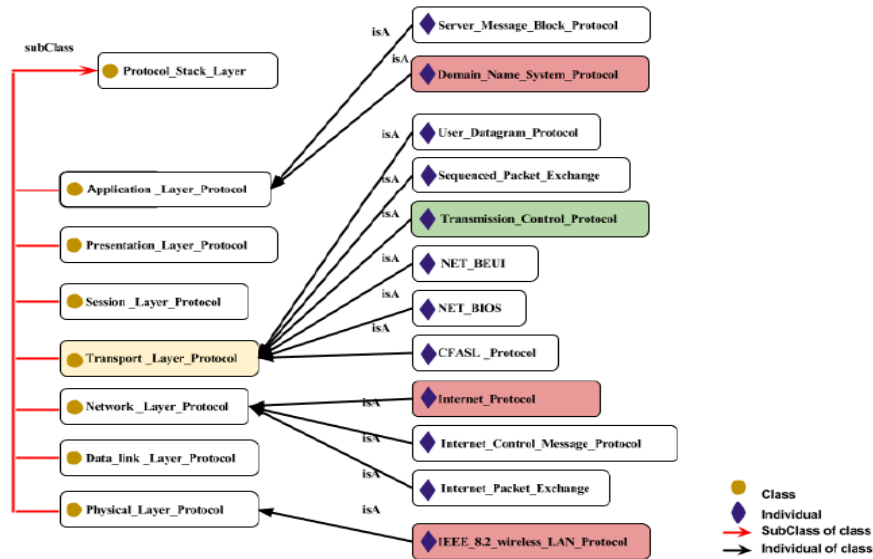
subClass

Protocol_Stack_Layer

Application _Layer_Protocol

Presentation_Layer_Protocol

Session _Layer_Protocol

Transport _Layer_Protocol

Network _Layer_Protocol

Data_link _Layer_Protocol

Physical_Layer_Protocol

isA

Server_Message_Block_Protocol

isA

Domain_Name_System_Protocol

isA

User_Datagram_Protocol

isA

Sequenced_Packet_Exchange

isA

Transmission_Control_Protocol

isA

NET_BEUI

isA

NET_BIOS

isA

CFASL _Protocol

isA

Internet_Protocol

isA

Internet_Control_Message_Protocol

isA

Internet_Packet_Exchange

isA

IEEE_8.2_wireless_LAN_Protocol

Class

Individual

SubClass of class

Individual of class